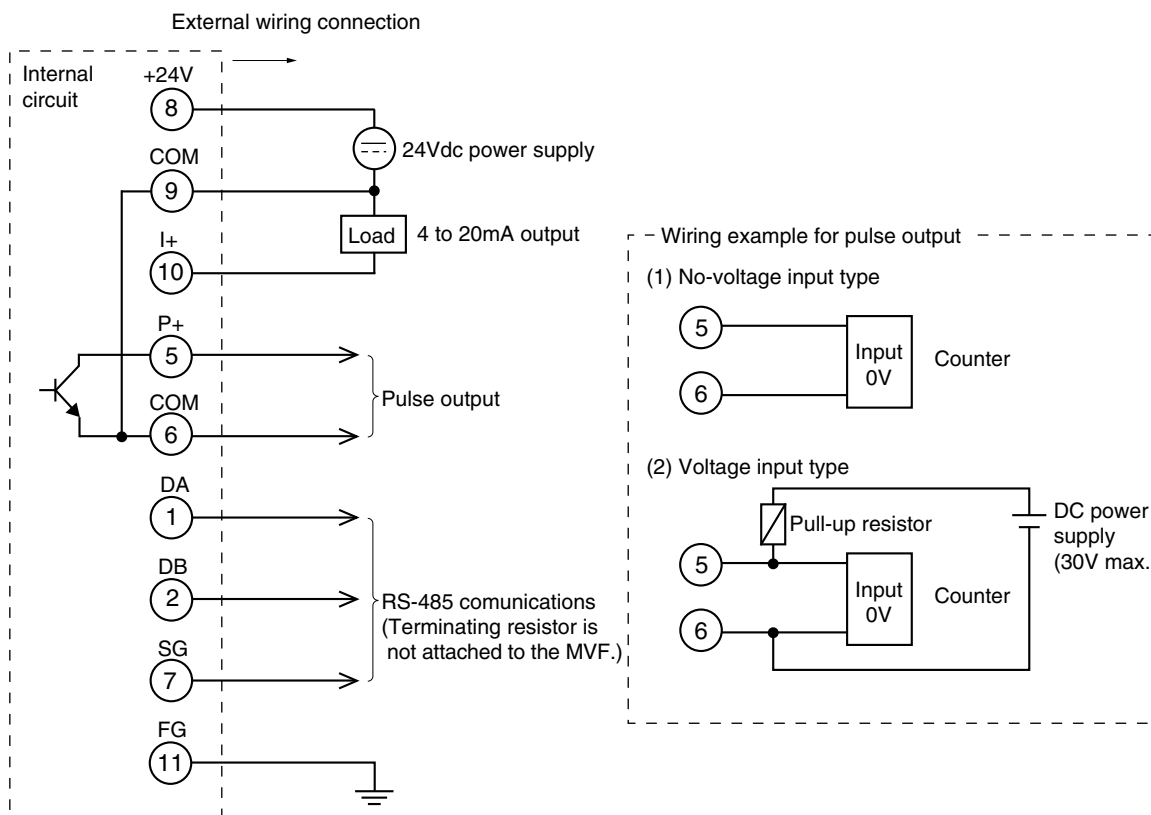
External wiring connection

Internal circuit

+24V
8
24Vdc power supply
COM
9
Load
4 to 20mA output
I+
10
P+
5
Pulse output
COM
6
DA
1
DB
2
RS-485 comunications (Terminating resistor is not attached to the MVF.)
SG
7
FG
11

Wiring example for pulse output
(1) No-voltage input type
5
6
Input 0V
Counter

(2) Voltage input type
Pull-up resistor
DC power supply (30V max.
5
6
Input 0V
Counter